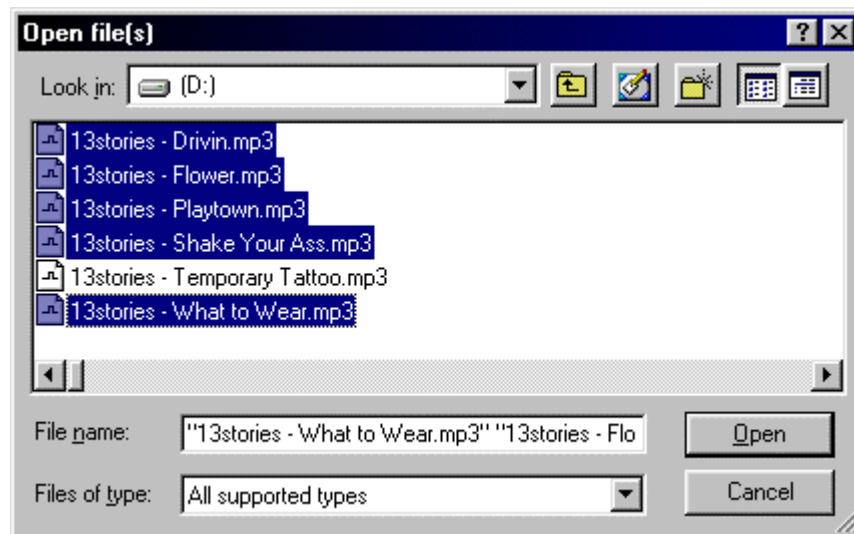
Open file(s)

? ×

Look in: (D:)

13stories - Drivin.mp3
13stories - Flower.mp3
13stories - Playtown.mp3
13stories - Shake Your Ass.mp3
13stories - Temporary Tattoo.mp3
13stories - What to Wear.mp3

File name: "13stories - What to Wear.mp3" "13stories - Flo

Open

Files of type: All supported types

Cancel